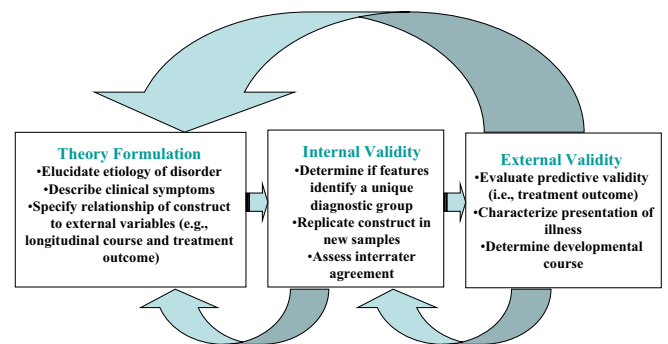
Theory Formulation
•Elucidate etiology of disorder
•Describe clinical symptoms
•Specify relationship of construct to external variables (e.g., longitudinal course and treatment outcome)

Internal Validity
•Determine if features identify a unique diagnostic group
•Replicate construct in new samples
•Assess interrater agreement

External Validity
•Evaluate predictive validity (i.e., treatment outcome)
•Characterize presentation of illness
•Determine developmental course